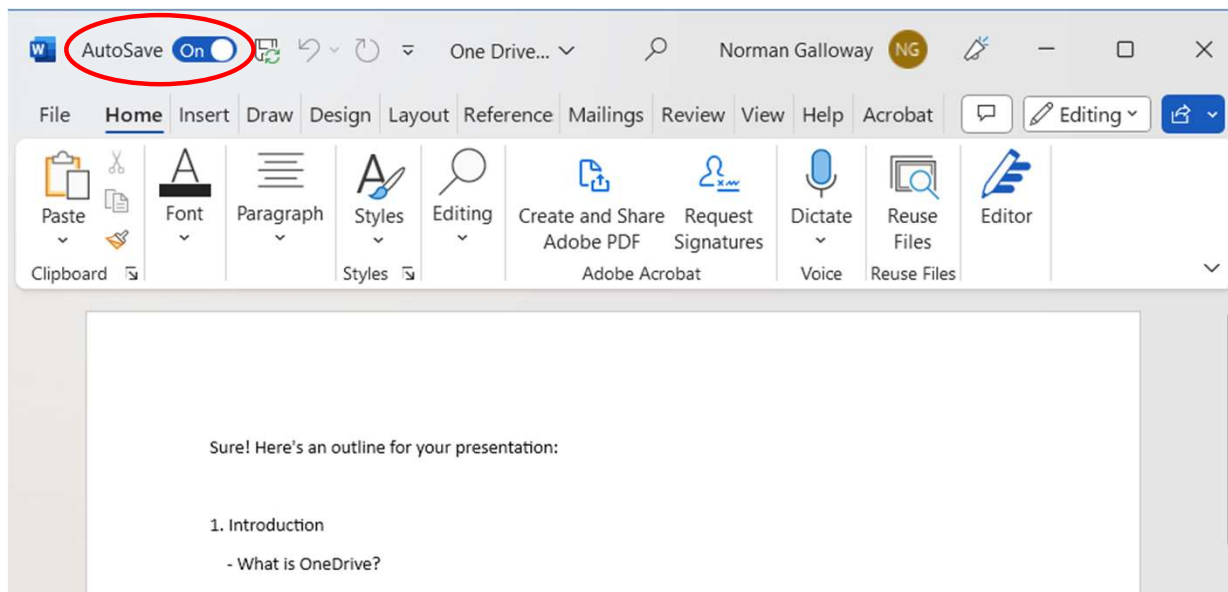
AutoSave On One Drive... Norman Galloway NG

File Home Insert Draw Design Layout Reference Mailings Review View Help Acrobat Editing

Paste Font Paragraph Styles Editing Create and Share Adobe PDF Request Signatures Dictate Reuse Files Editor

Clipboard Styles Adobe Acrobat Voice Reuse Files

Sure! Here's an outline for your presentation:

1. Introduction

- What is OneDrive?